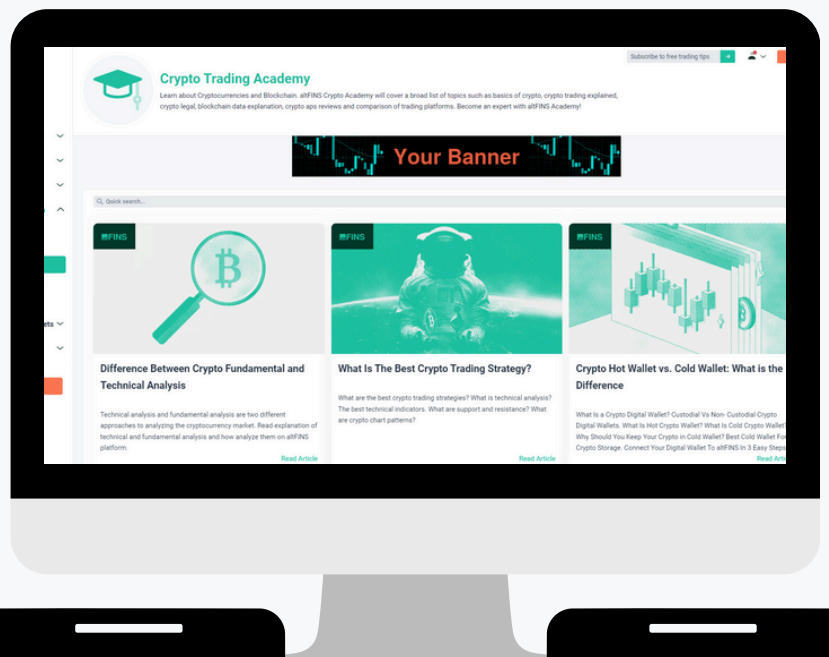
Subscribe to free trading tips

Crypto Trading Academy

Learn about Cryptocurrencies and Blockchain. altFINS Crypto Academy will cover a broad list of topics such as basics of crypto, crypto trading explained, crypto legal, blockchain data explanation, crypto aps reviews and comparison of trading platforms. Become an expert with altFINS Academy!

Your Banner

Quick search...

FINS

Difference Between Crypto Fundamental and Technical Analysis

Technical analysis and fundamental analysis are two different approaches to analyzing the cryptocurrency market. Read explanation of technical and fundamental analysis and how analyze them on altFINS platform.

Read Article

FINS

What Is The Best Crypto Trading Strategy?

What are the best crypto trading strategies? What is technical analysis? The best technical indicators. What are support and resistance? What are crypto chart patterns?

Read Article

FINS

Crypto Hot Wallet vs. Cold Wallet: What is the Difference

What Is a Crypto Digital Wallet? Custodial Vs Non- Custodial Crypto Digital Wallets. What Is Hot Crypto Wallet? What Is Cold Crypto Wallet? Why Should You Keep Your Crypto in Cold Wallet? Best Cold Wallet For Crypto Storage. Connect Your Digital Wallet To altFINS In 3 Easy Steps

Read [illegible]

ets